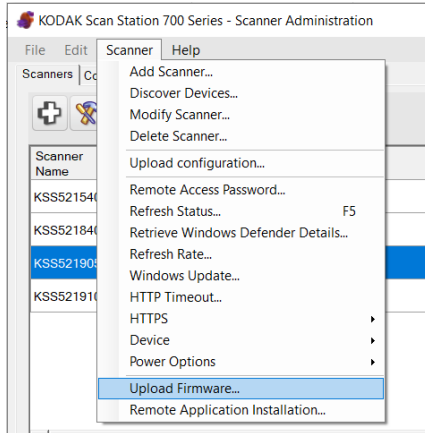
KODAK Scan Station 700 Series - Scanner Administration

File Edit Scanner Help

Scanners Co

Scanner Name

KSS521540

KSS521840

KSS521905

KSS521910

Add Scanner...
Discover Devices...
Modify Scanner...
Delete Scanner...
Upload configuration...
Remote Access Password...
Refresh Status... F5
Retrieve Windows Defender Details...
Refresh Rate...
Windows Update...
HTTP Timeout...
HTTPS
Device
Power Options
Upload Firmware...
Remote Application Installation...